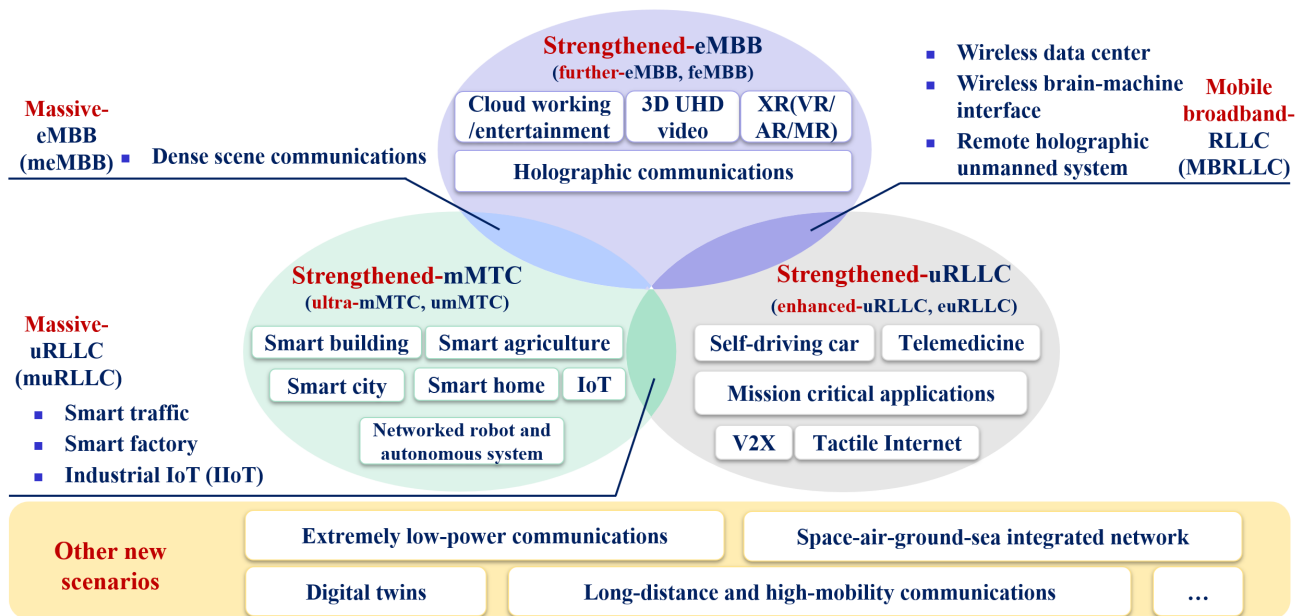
Strengthened-eMBB
(further-eMBB, feMBB)

Cloud working /entertainment

3D UHD video

XR(VR/ AR/MR)

Holographic communications

Massive-eMBB (meMBB)

Dense scene communications

Wireless data center

Wireless brain-machine interface

Remote holographic unmanned system

Mobile broadband-RLLC (MBRLLC)

Strengthened-mMTC
(ultra-mMTC, umMTC)

Smart building

Smart agriculture

Smart city

Smart home

IoT

Networked robot and autonomous system

Strengthened-uRLLC
(enhanced-uRLLC, euRLLC)

Self-driving car

Telemedicine

Mission critical applications

V2X

Tactile Internet

Massive-uRLLC (muRLLC)

Smart traffic

Smart factory

Industrial IoT (IIoT)

Other new scenarios

Extremely low-power communications

Space-air-ground-sea integrated network

Digital twins

Long-distance and high-mobility communications

...